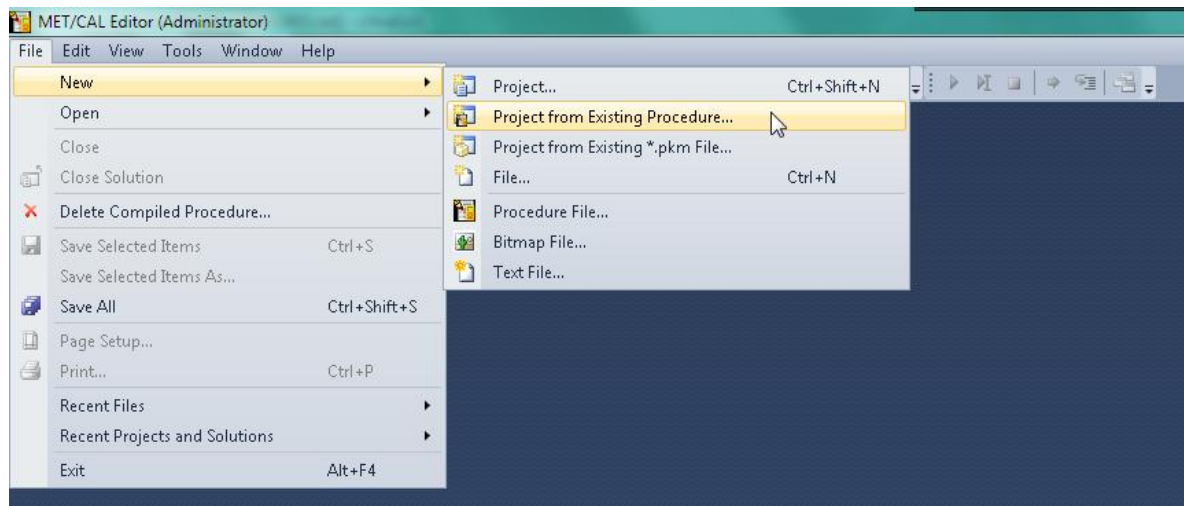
MET/CAL Editor (Administrator)

File Edit View Tools Window Help

New
Open
Close
Close Solution
Delete Compiled Procedure...
Save Selected Items Ctrl+S
Save Selected Items As...
Save All Ctrl+Shift+S
Page Setup...
Print... Ctrl+P
Recent Files
Recent Projects and Solutions
Exit Alt+F4

Project... Ctrl+Shift+N
Project from Existing Procedure...
Project from Existing *.pkm File...
File... Ctrl+N
Procedure File...
Bitmap File...
Text File...